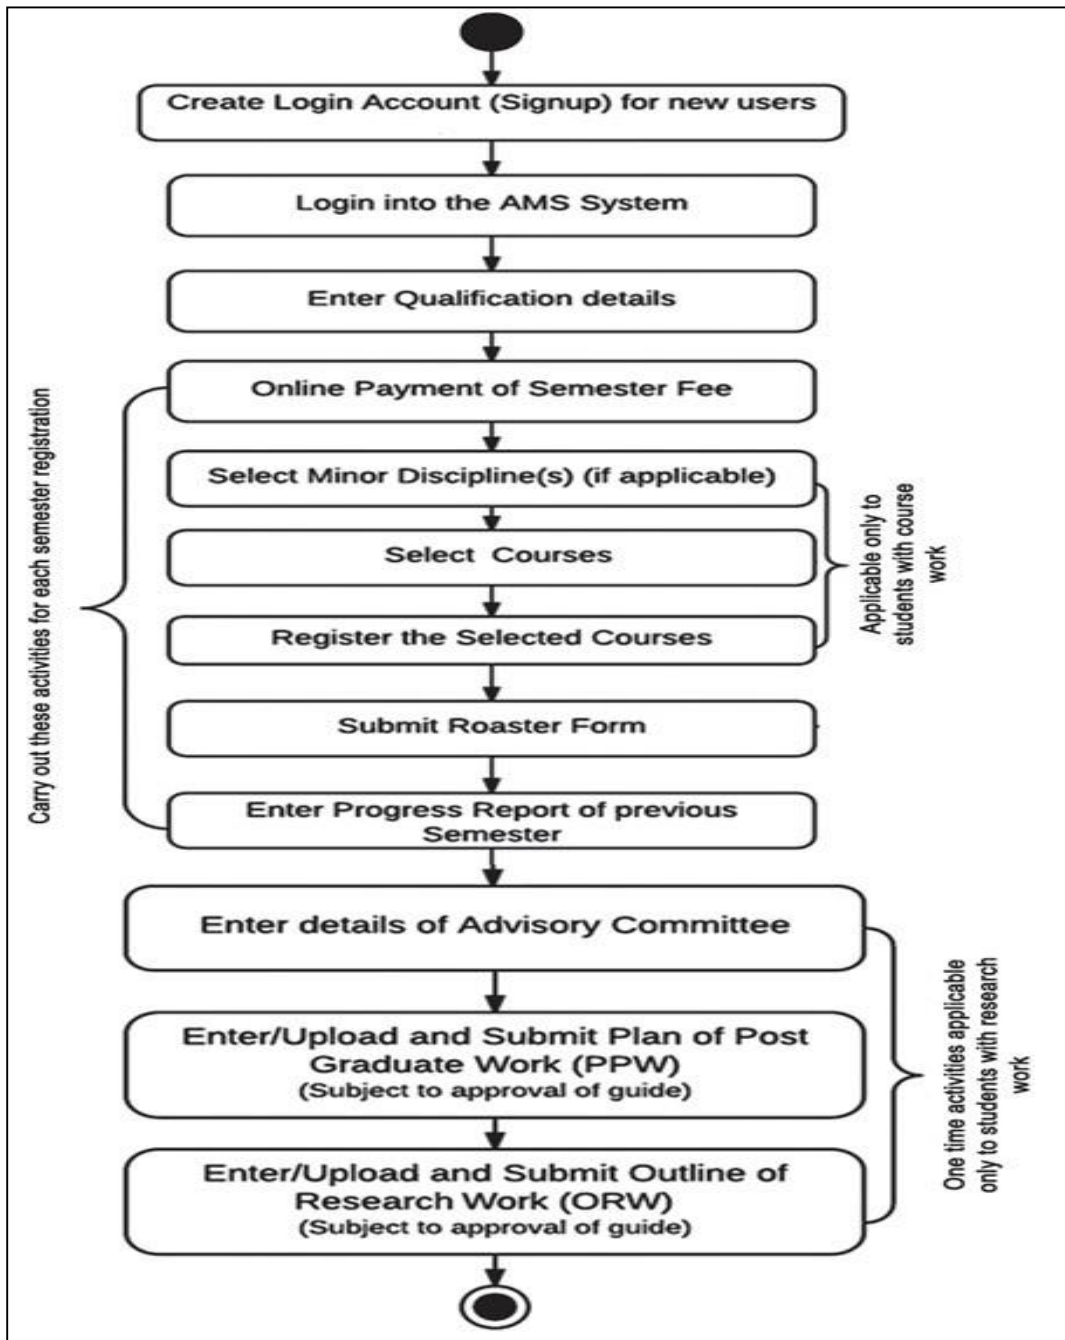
Create Login Account (Signup) for new users

Login into the AMS System

Enter Qualification details

Online Payment of Semester Fee

Select Minor Discipline(s) (if applicable)

Select Courses

Register the Selected Courses

Submit Roaster Form

Enter Progress Report of previous Semester

Carry out these activities for each semester registration

Applicable only to students with course work

Enter details of Advisory Committee

Enter/Upload and Submit Plan of Post Graduate Work (PPW)
(Subject to approval of guide)

Enter/Upload and Submit Outline of Research Work (ORW)
(Subject to approval of guide)

One time activities applicable only to students with research work